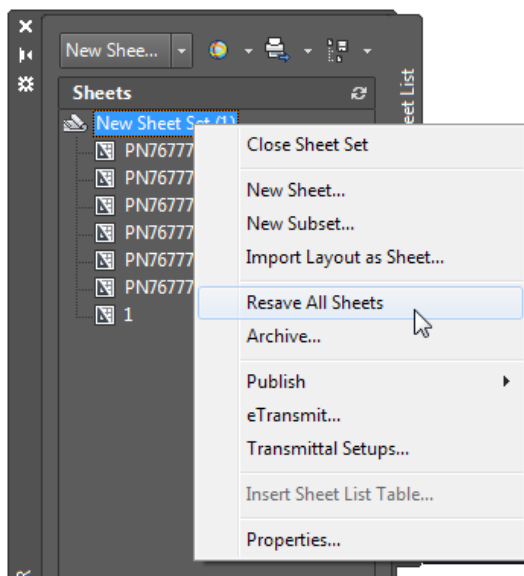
New Shee...

Sheets

New Sheet Set (1)
PN76777
PN76777
PN76777
PN76777
PN76777
PN76777
1

eet List

Close Sheet Set
New Sheet...
New Subset...
Import Layout as Sheet...
Resave All Sheets
Archive...
Publish
eTransmit...
Transmittal Setups...
Insert Sheet List Table...
Properties...